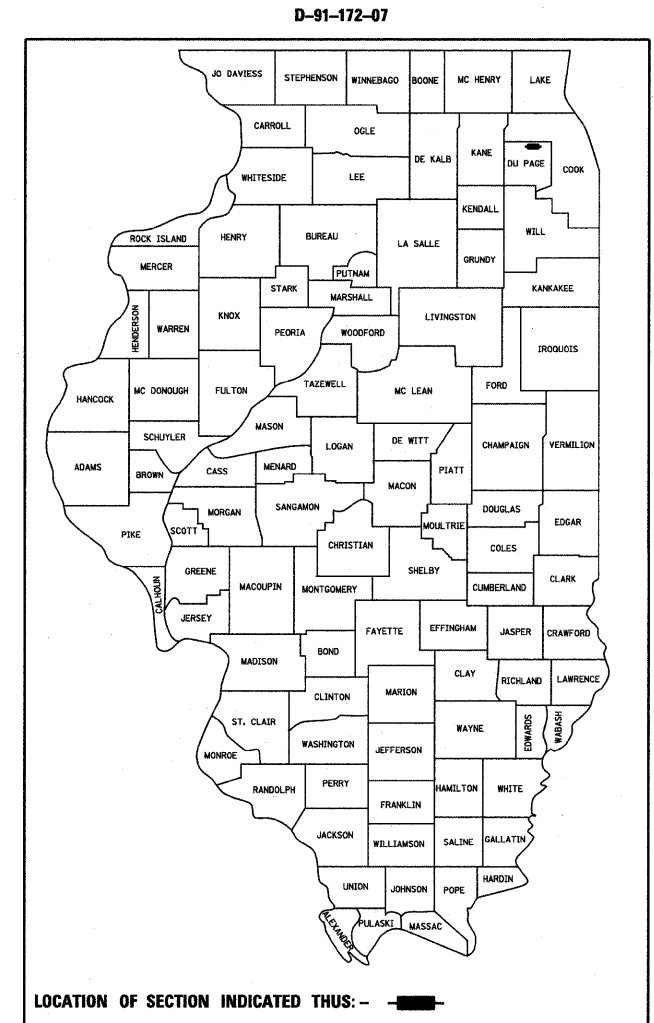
D–91–172–07

JO DAVIESS
STEPHENSON
WINNEBAGO
BOONE
MC HENRY
LAKE
CARROLL
OGLE
DE KALB
KANE
DU PAGE
COOK
WHITESIDE
LEE
KENDALL
ROCK ISLAND
HENRY
BUREAU
LA SALLE
WILL
MERCER
PUTNAM
GRUNDY
STARK
MARSHALL
KANKAKEE
HENDERSON
WARREN
KNOX
PEORIA
WOODFORD
LIVINGSTON
IROQUOIS
HANCOCK
MC DONOUGH
FULTON
TAZEWELL
MC LEAN
FORD
MASON
SCHUYLER
LOGAN
DE WITT
CHAMPAIGN
VERMILION
ADAMS
BROWN
CASS
MENARD
PIATT
MACON
MORGAN
SANGAMON
DOUGLAS
PIKE
SCOTT
EDGAR
CHRISTIAN
MOULTRIE
COLES
GREENE
MACOUPIN
SHELBY
CALHOUN
MONTGOMERY
CUMBERLAND
CLARK
JERSEY
FAYETTE
EFFINGHAM
JASPER
CRAWFORD
MADISON
BOND
CLAY
RICHLAND
LAWRENCE
CLINTON
MARION
ST. CLAIR
WAYNE
EDWARDS
WABASH
WASHINGTON
MONROE
JEFFERSON
RANDOLPH
PERRY
HAMILTON
WHITE
FRANKLIN
JACKSON
WILLIAMSON
SALINE
GALLATIN
HARDIN
UNION
JOHNSON
POPE
ALEXANDER
PULASKI
MASSAC

LOCATION OF SECTION INDICATED THUS: –